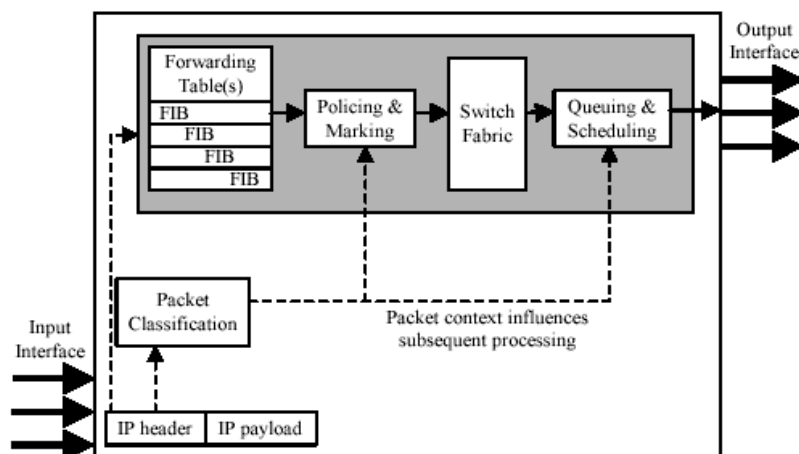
Output Interface

Forwarding Table(s)

FIB

FIB

FIB

FIB

Policing & Marking

Switch Fabric

Queuing & Scheduling

Packet Classification

Packet context influences subsequent processing

Input Interface

IP header

IP payload